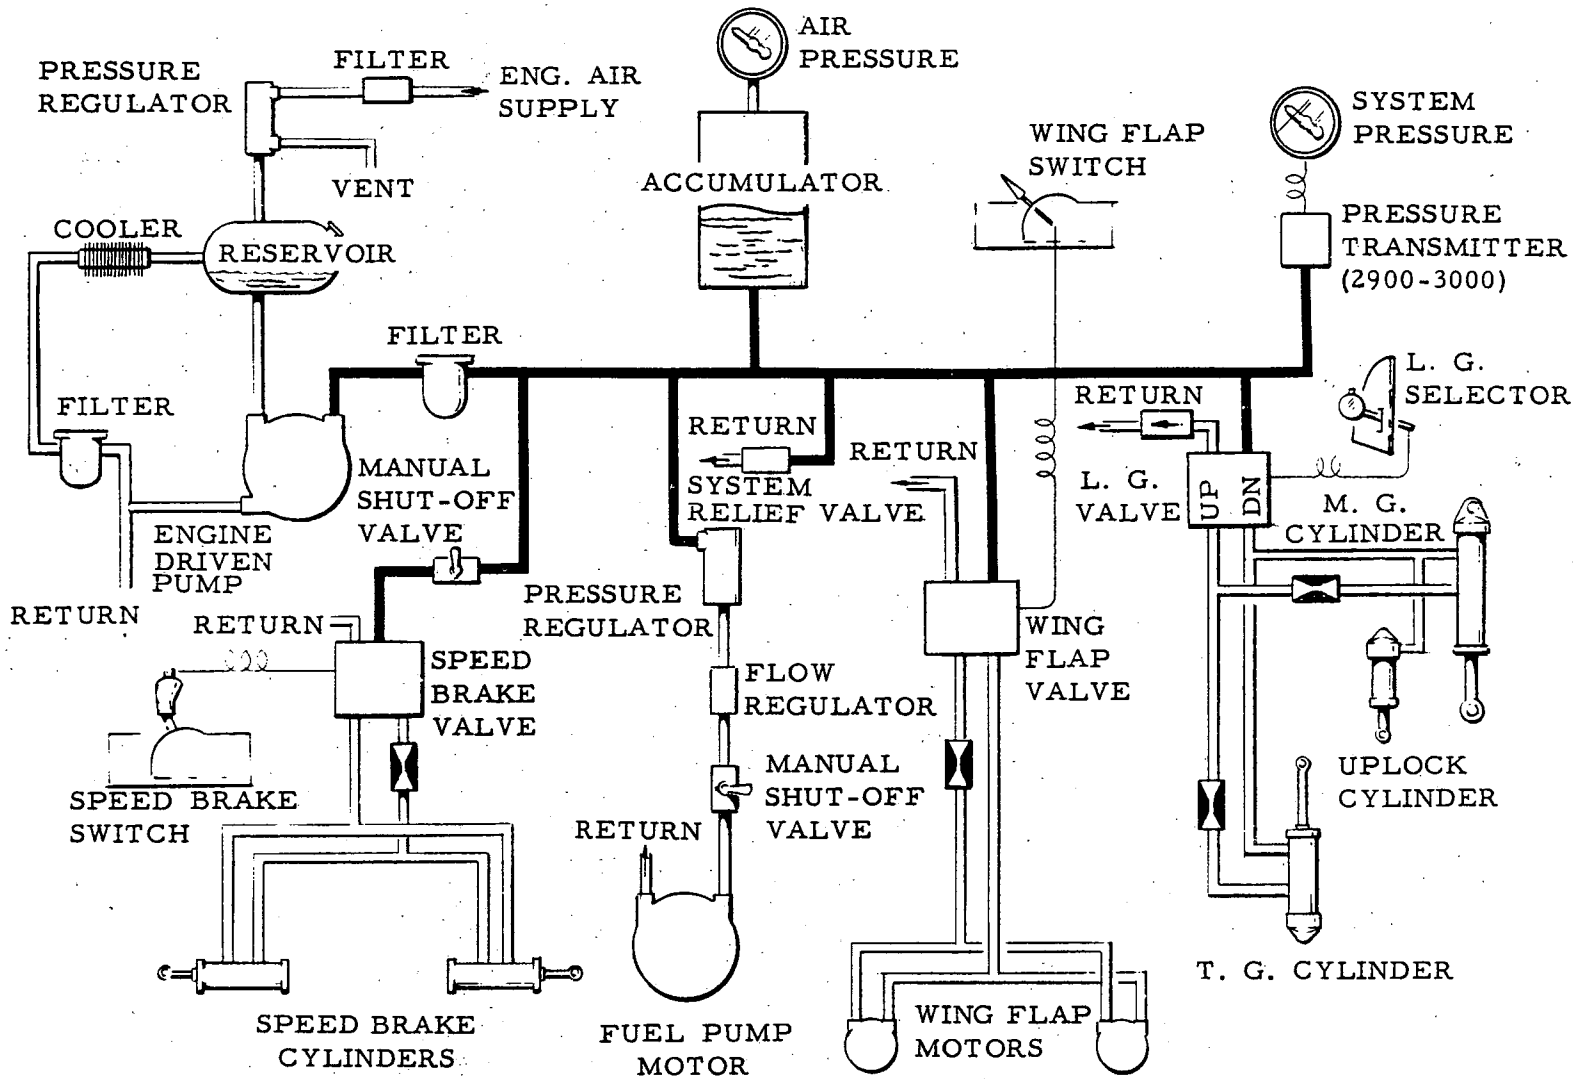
PRESSURE REGULATOR

FILTER

ENG. AIR SUPPLY

AIR PRESSURE

ACCUMULATOR

SYSTEM PRESSURE

WING FLAP SWITCH

VENT

COOLER

RESERVOIR

PRESSURE TRANSMITTER (2900-3000)

FILTER

FILTER

L. G. SELECTOR

RETURN

RETURN

RETURN

MANUAL SHUT-OFF VALVE

SYSTEM RELIEF VALVE

L. G. VALVE

UP

DN

M. G. CYLINDER

ENGINE DRIVEN PUMP

RETURN

RETURN

PRESSURE REGULATOR

WING FLAP VALVE

SPEED BRAKE VALVE

FLOW REGULATOR

MANUAL SHUT-OFF VALVE

UPLOCK CYLINDER

SPEED BRAKE SWITCH

RETURN

T. G. CYLINDER

SPEED BRAKE CYLINDERS

FUEL PUMP MOTOR

WING FLAP MOTORS